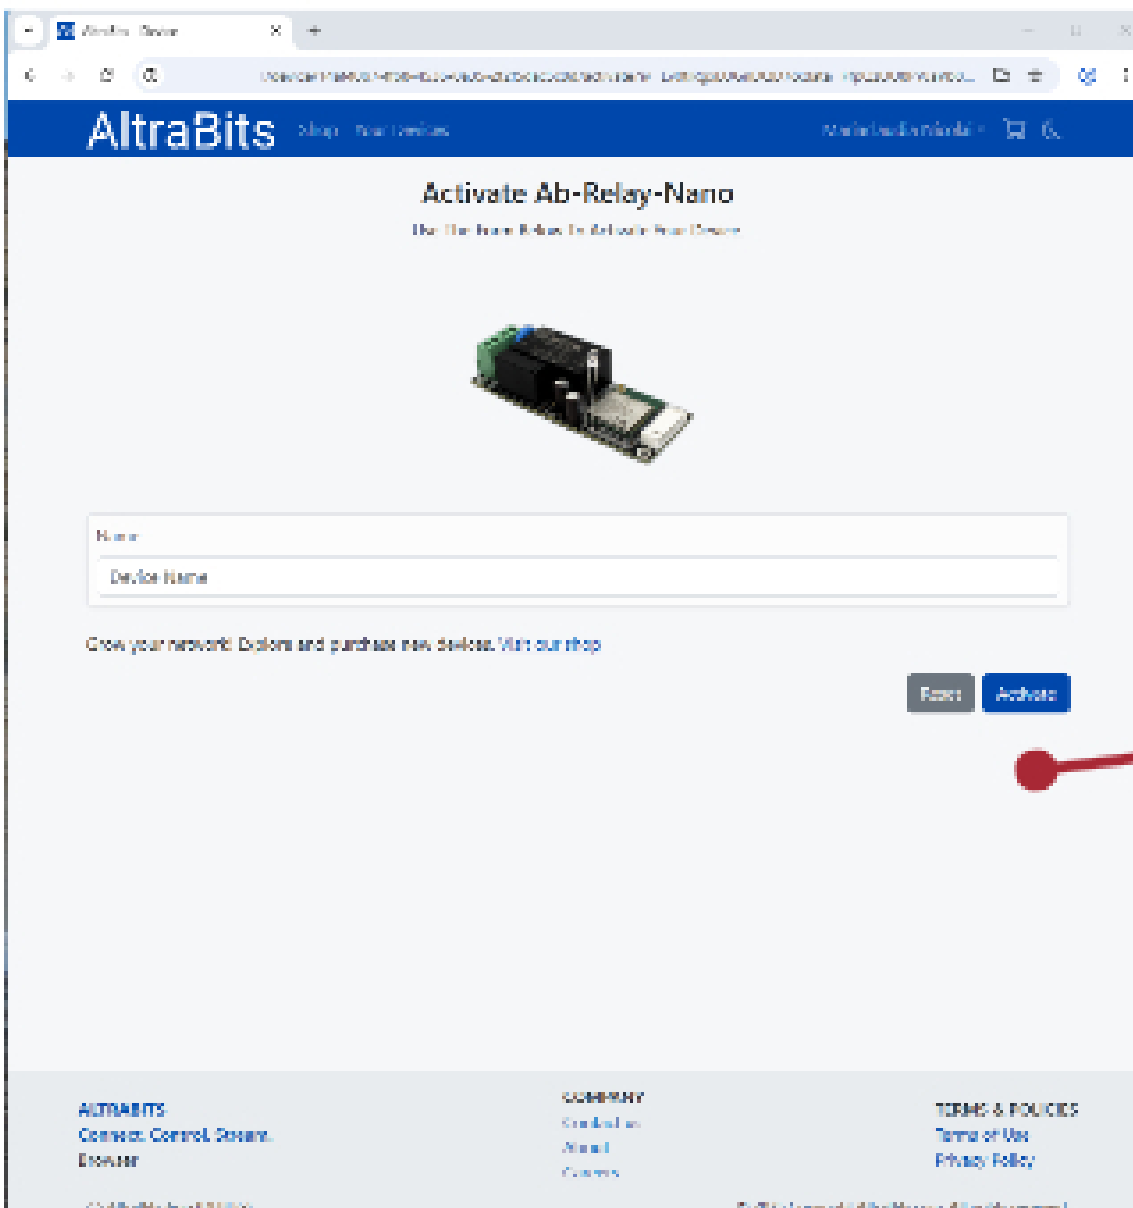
AltraBits - Device

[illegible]

AltraBits Shop Your Devices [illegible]

Activate Ab-Relay-Nano

Use The Form Below To Activate Your Device

Name

Device Name

Grow your network! Explore and purchase new devices. Visit our shop

Reset Activate

ALTRABITS
Connect. Control. Dream.
Discover

COMPANY
Contact us
About
Careers

TERMS & POLICIES
Terms of Use
Privacy Policy

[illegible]